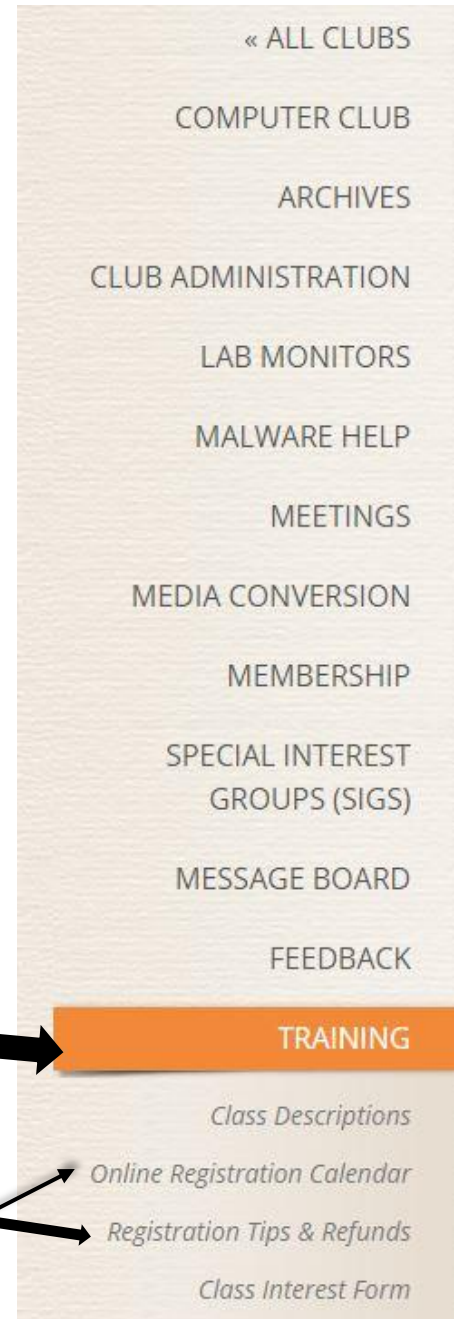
« ALL CLUBS

COMPUTER CLUB

ARCHIVES

CLUB ADMINISTRATION

LAB MONITORS

MALWARE HELP

MEETINGS

MEDIA CONVERSION

MEMBERSHIP

SPECIAL INTEREST GROUPS (SIGS)

MESSAGE BOARD

FEEDBACK

TRAINING

Class Descriptions

Online Registration Calendar

Registration Tips & Refunds

Class Interest Form